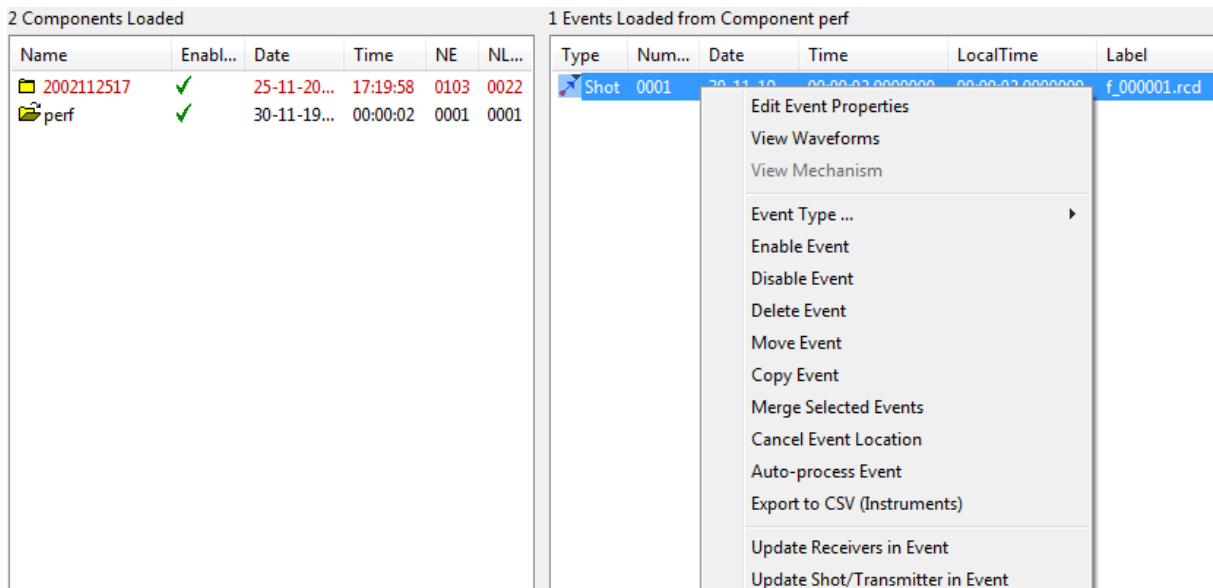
2 Components Loaded

| Name | Enabl... | Date | Time | NE | NL... |
|---|---|---|---|---|---|
| 2002112517 | ✓ | 25-11-20... | 17:19:58 | 0103 | 0022 |
| perf | ✓ | 30-11-19... | 00:00:02 | 0001 | 0001 |

1 Events Loaded from Component perf

| Type | Num... | Date | Time | LocalTime | Label |
|---|---|---|---|---|---|
| Shot | 0001 | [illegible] | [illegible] | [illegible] | f_000001.rcd |

Edit Event Properties
View Waveforms
View Mechanism
Event Type ...
Enable Event
Disable Event
Delete Event
Move Event
Copy Event
Merge Selected Events
Cancel Event Location
Auto-process Event
Export to CSV (Instruments)
Update Receivers in Event
Update Shot/Transmitter in Event